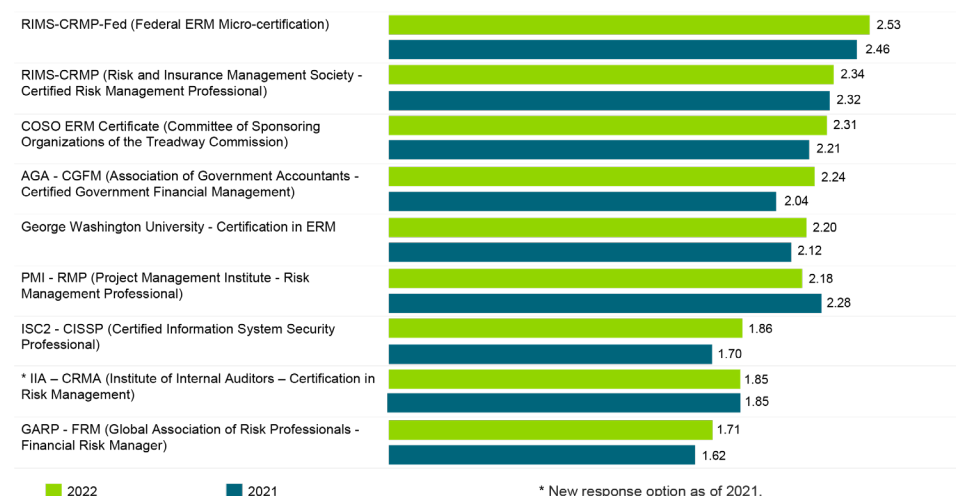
RIMS-CRMP-Fed (Federal ERM Micro-certification) 2.53 2.46

RIMS-CRMP (Risk and Insurance Management Society - Certified Risk Management Professional) 2.34 2.32

COSO ERM Certificate (Committee of Sponsoring Organizations of the Treadway Commission) 2.31 2.21

AGA - CGFM (Association of Government Accountants - Certified Government Financial Management) 2.24 2.04

George Washington University - Certification in ERM 2.20 2.12

PMI - RMP (Project Management Institute - Risk Management Professional) 2.18 2.28

ISC2 - CISSP (Certified Information System Security Professional) 1.86 1.70

* IIA – CRMA (Institute of Internal Auditors – Certification in Risk Management) 1.85 1.85

GARP - FRM (Global Association of Risk Professionals - Financial Risk Manager) 1.71 1.62

2022 2021 * New response option as of 2021.